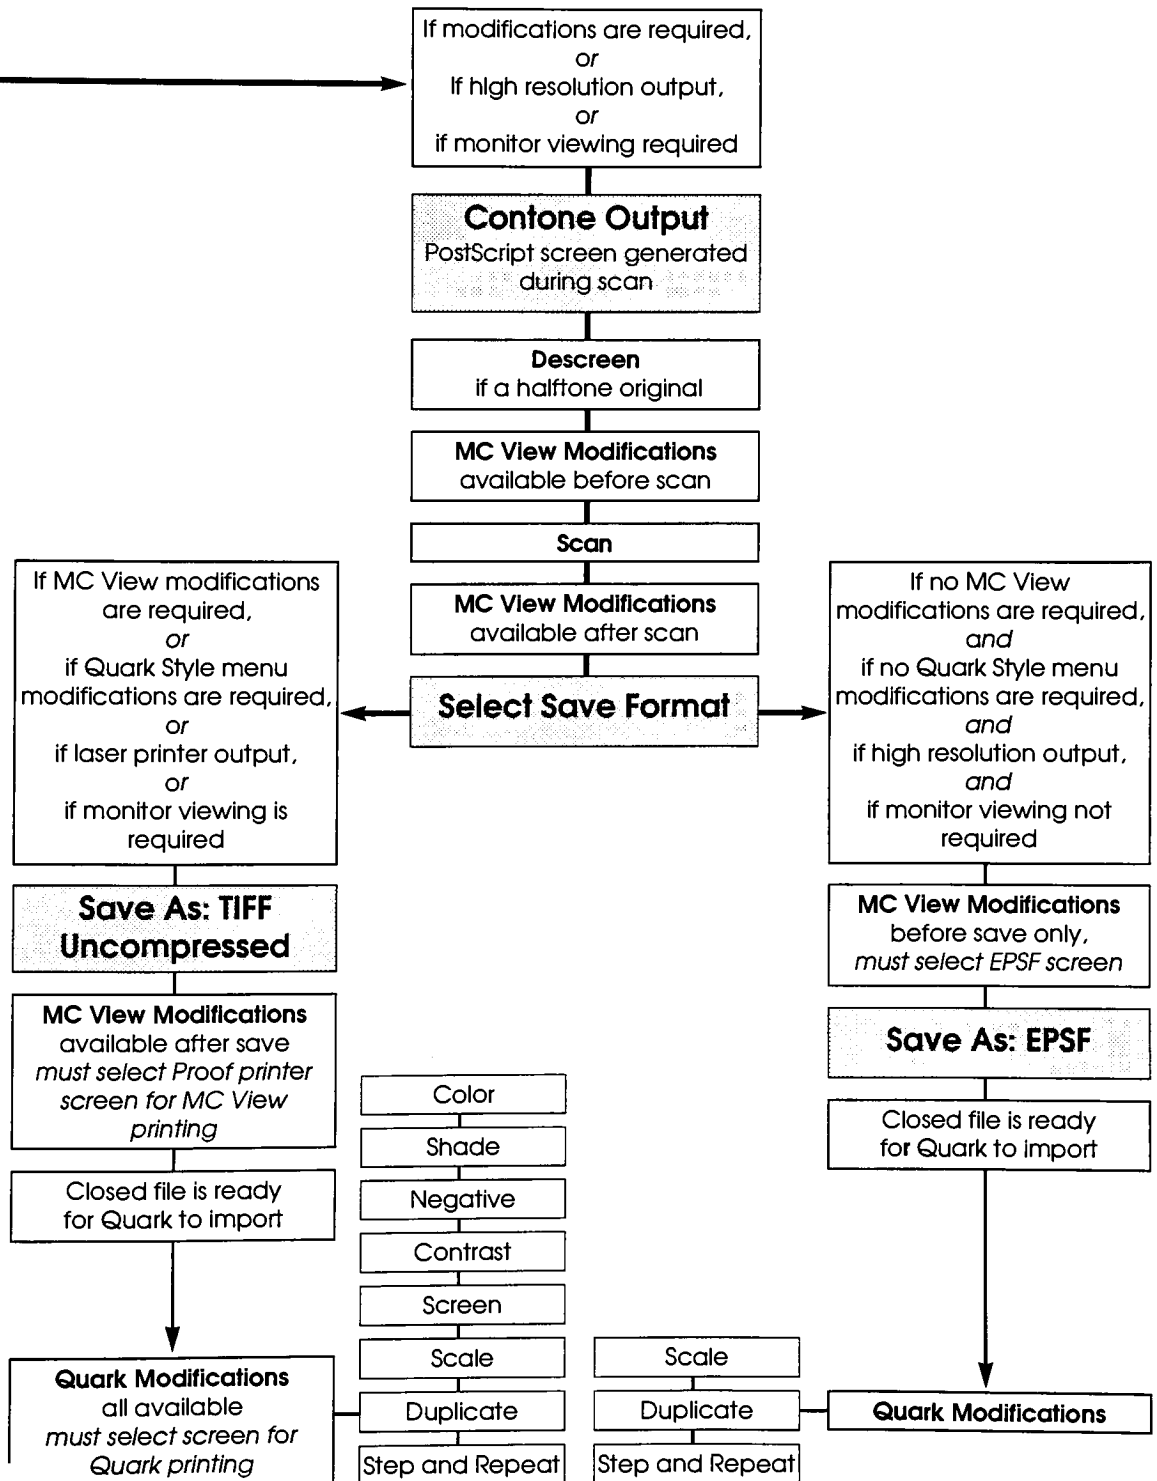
If modifications are required, or if high resolution output, or if monitor viewing required

Contone Output
PostScript screen generated during scan

Descreen
if a halftone original

MC View Modifications
available before scan

Scan

MC View Modifications
available after scan

Select Save Format

If MC View modifications are required, *or* if Quark Style menu modifications are required, *or* if laser printer output, *or* if monitor viewing is required

Save As: TIFF Uncompressed

MC View Modifications
available after save
*must select Proof printer screen for MC View printing*

Closed file is ready for Quark to import

Quark Modifications
all available
*must select screen for Quark printing*

Color

Shade

Negative

Contrast

Screen

Scale

Duplicate

Step and Repeat

If no MC View modifications are required, *and* if no Quark Style menu modifications are required, *and* if high resolution output, *and* if monitor viewing not required

MC View Modifications
before save only,
*must select EPSF screen*

Save As: EPSF

Closed file is ready for Quark to import

Scale

Duplicate

Step and Repeat

Quark Modifications